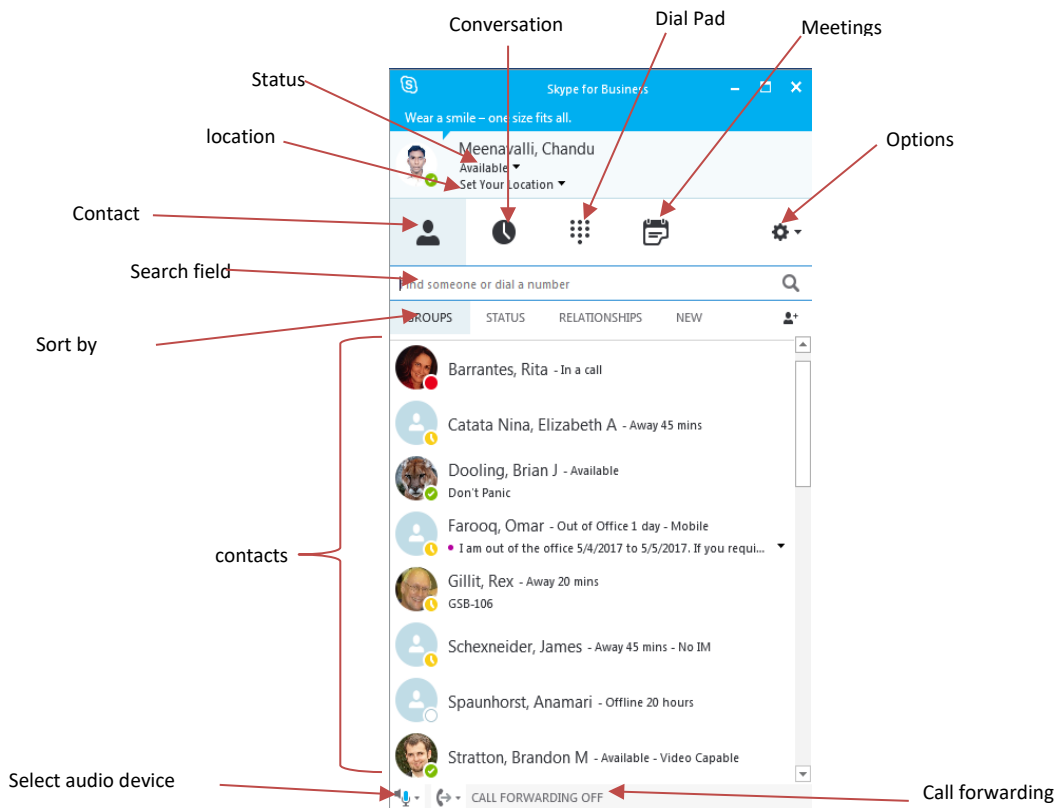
Conversation

Dial Pad

Meetings

Status

location

Options

Contact

Search field

Sort by

contacts

Select audio device

Call forwarding

Skype for Business

Wear a smile – one size fits all.

Meenavalli, Chandu

Available

Set Your Location

Find someone or dial a number

GROUPS | STATUS | RELATIONSHIPS | NEW

Barrantes, Rita - In a call

Catata Nina, Elizabeth A - Away 45 mins

Dooling, Brian J - Available

Don't Panic

Farooq, Omar - Out of Office 1 day - Mobile

I am out of the office 5/4/2017 to 5/5/2017. If you requi...

Gillit, Rex - Away 20 mins

GSB-106

Schexneider, James - Away 45 mins - No IM

Spaunhorst, Anamari - Offline 20 hours

Stratton, Brandon M - Available - Video Capable

CALL FORWARDING OFF